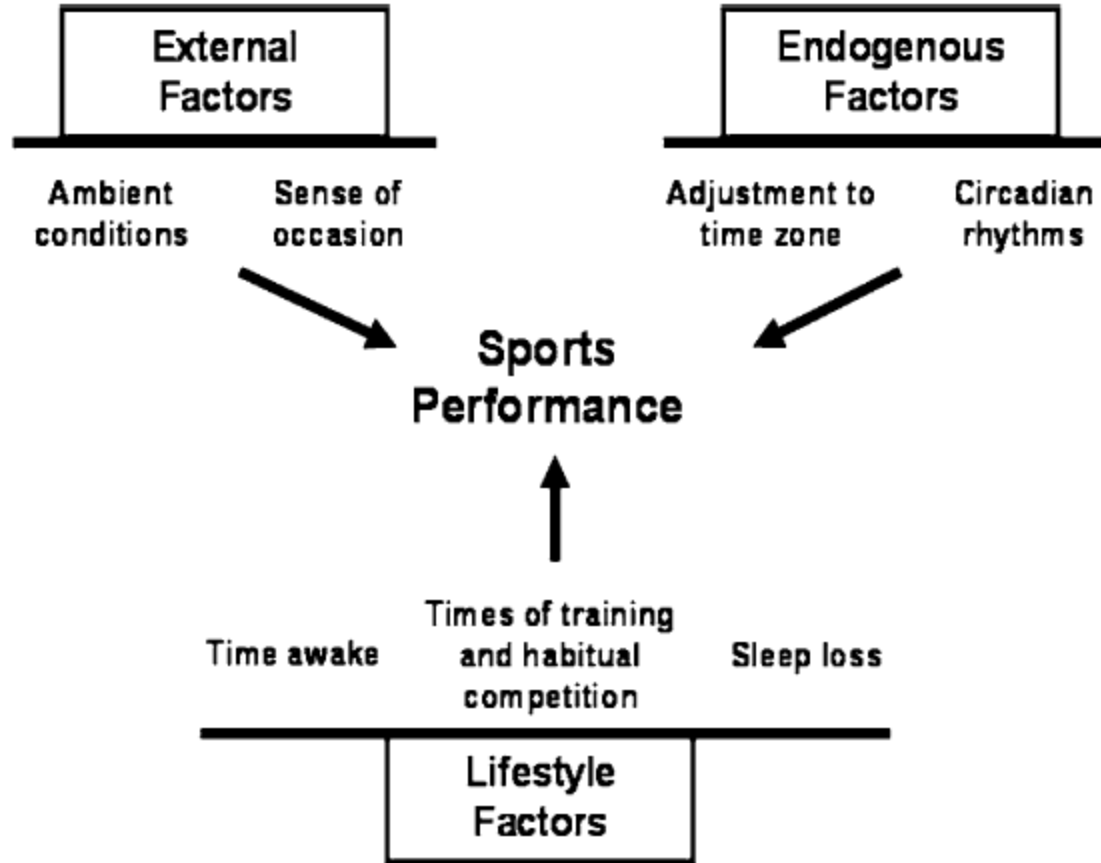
External Factors

Ambient conditions

Sense of occasion

Endogenous Factors

Adjustment to time zone

Circadian rhythms

Sports Performance

Time awake

Times of training and habitual competition

Sleep loss

Lifestyle Factors